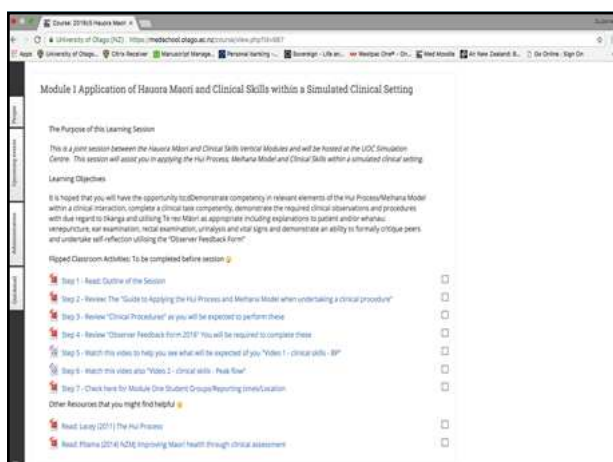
Course: 2016/5 Hauora Maori ×

University of Otago (NZ) https://medschool.otago.ac.nz/course/view.php?id=887

Apps University of Otago... Citrix Receiver Manuscript Manage... Personal banking -... Sovereign - Life an... Westpac One® - On... Med Moodle Air New Zealand: B... Go Online - Sign On

Module 1 Application of Hauora Māori and Clinical Skills within a Simulated Clinical Setting

The Purpose of this Learning Session

This is a joint session between the Hauora Māori and Clinical Skills Vertical Modules and will be hosted at the UOC Simulation Centre. This session will assist you in applying the Hui Process, Meihana Model and Clinical Skills within a simulated clinical setting.

Learning Objectives

It is hoped that you will have the opportunity to:Demonstrate competency in relevant elements of the Hui Process/Meihana Model within a clinical interaction, complete a clinical task competently, demonstrate the required clinical observations and procedures with due regard to tikanga and utilising Te reo Māori as appropriate including explanations to patient and/or whanau: venepuncture, ear examination, rectal examination, urinalysis and vital signs and demonstrate an ability to formally critique peers and undertake self-reflection utilising the "Observer Feedback Form"

Flipped Classroom Activities: To be completed before session

Step 1 - Read: Outline of the Session

Step 2 - Review: The "Guide to Applying the Hui Process and Meihana Model when undertaking a clinical procedure"

Step 3 - Review "Clinical Procedures" as you will be expected to perform these

Step 4 - Review "Observer Feedback Form 2016" You will be required to complete these

Step 5 - Watch this video to help you see what will be expected of you "Video 1 - clinical skills - BP"

Step 6 - Watch this video also "Video 2 - clinical skills - Peak flow"

Step 7 - Check here for Module One Student Groups/Reporting times/Location

Other Resources that you might find helpful

Read: Lacey (2011) The Hui Process

Read: Pitama (2014) NZMJ Improving Maori health through clinical assessment